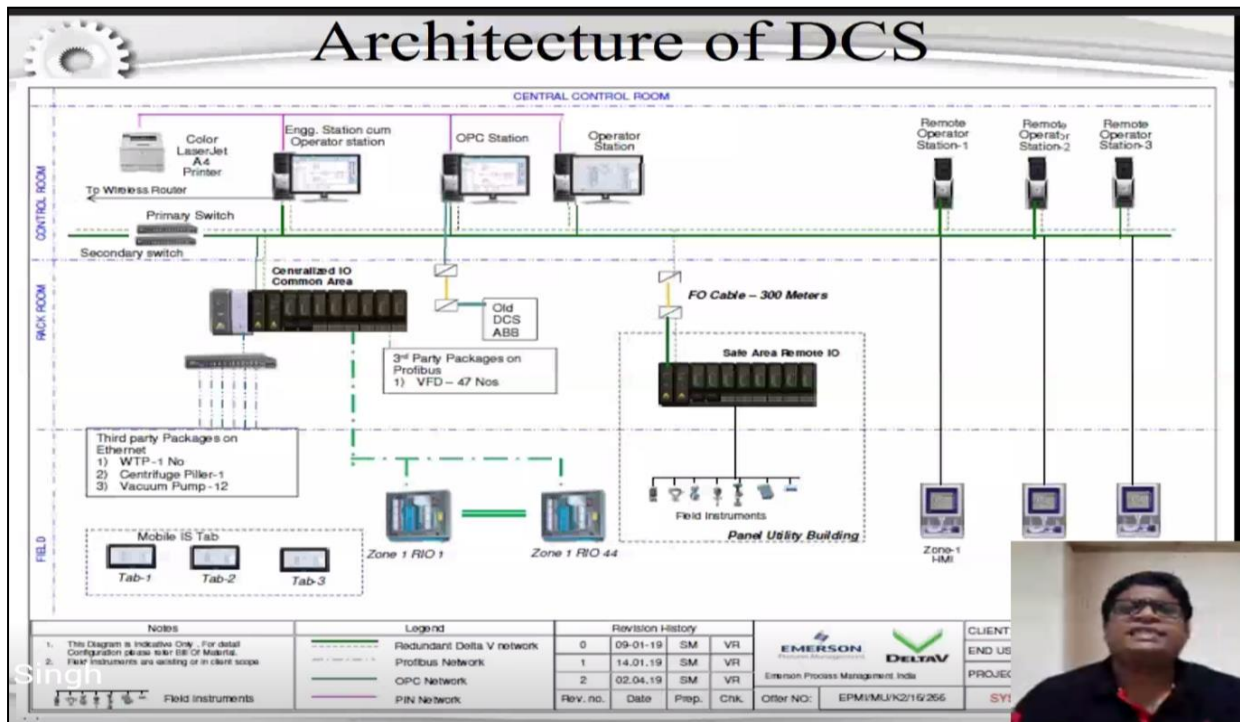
Architecture of DCS

CENTRAL CONTROL ROOM

CONTROL ROOM

RACK ROOM

FIELD

Color LaserJet A4 Printer

Engg. Station cum Operator station

OPC Station

Operator Station

Remote Operator Station-1

Remote Operator Station-2

Remote Operator Station-3

To Wireless Router

Primary Switch

Secondary switch

Cenralized IO Common Area

Old DCS ABB

FO Cable – 300 Meters

3rd Party Packages on Profibus
1) VFD – 47 Nos

Safe Area Remote IO

Third party Packages on Ethernet
1) WTP-1 No
2) Centrifuge Piller-1
3) Vacuum Pump-12

Field Instruments

Panel Utility Building

Mobile IS Tab

Tab-1

Tab-2

Tab-3

Zone 1 RIO 1

Zone 1 RIO 44

Zone-1 HMI

| Notes | Legend | | Revision History | | | | |
|---|---|---|---|---|---|---|---|
| 1. This Diagram is Indicative Only. For detail Configuration please refer Bill Of Material. | | Redundant Delta V network | 0 | 09-01-19 | SM | VR | |
| 2. Field instruments are existing or in client scope | | Profibus Network | 1 | 14.01.19 | SM | VR | |
| | | OPC Network | 2 | 02.04.19 | SM | VR | |
| Field Instruments | | PIN Network | Rev. no. | Date | Prep. | Chk. | |

EMERSON Process Management

DELTAV

Emerson Process Management India

Offer NO: EPMI/MU/K2/16/266

CLIENT

END US

PROJEC

SY

Singh